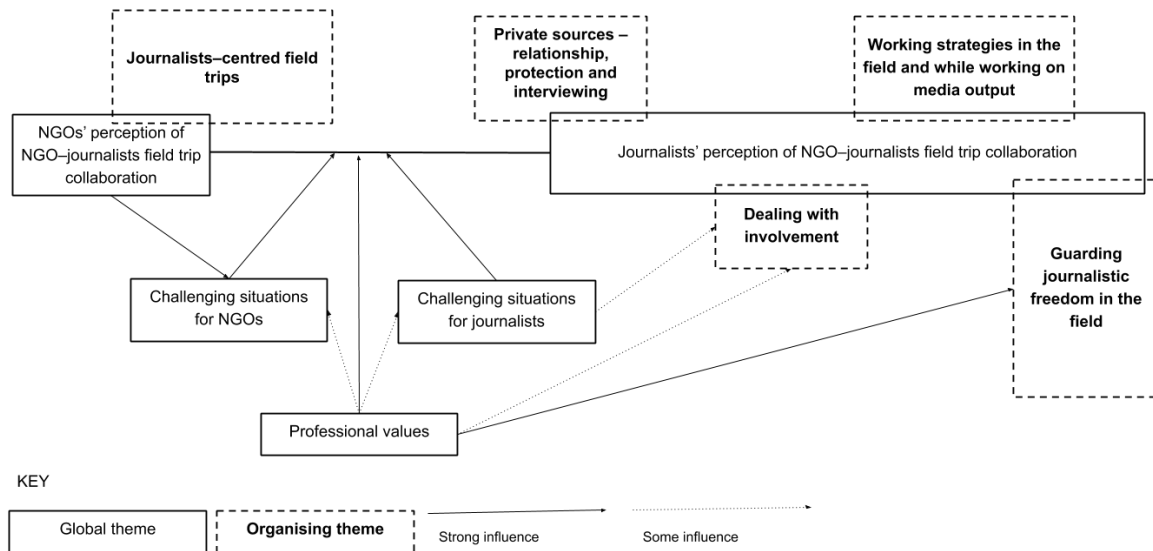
Journalists–centred field trips

Private sources – relationship, protection and interviewing

Working strategies in the field and while working on media output

NGOs' perception of NGO–journalists field trip collaboration

Journalists' perception of NGO–journalists field trip collaboration

Dealing with involvement

Guarding journalistic freedom in the field

Challenging situations for NGOs

Challenging situations for journalists

Professional values

KEY

Global theme

Organising theme

Strong influence

Some influence